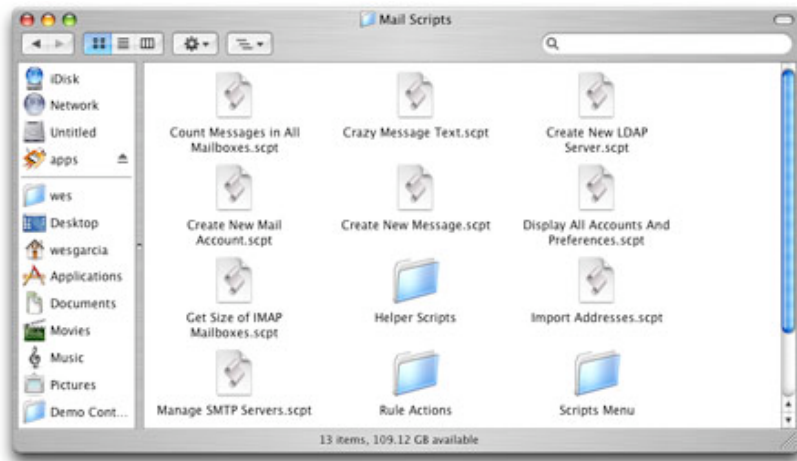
Mail Scripts

iDisk
Network
Untitled
apps
wes
Desktop
wesgarcia
Applications
Documents
Movies
Music
Pictures
Demo Cont...

Count Messages in All Mailboxes.scpt
Crazy Message Text.scpt
Create New LDAP Server.scpt
Create New Mail Account.scpt
Create New Message.scpt
Display All Accounts And Preferences.scpt
Get Size of IMAP Mailboxes.scpt
Helper Scripts
Import Addresses.scpt
Manage SMTP Servers.scpt
Rule Actions
Scripts Menu

13 items, 109.12 GB available